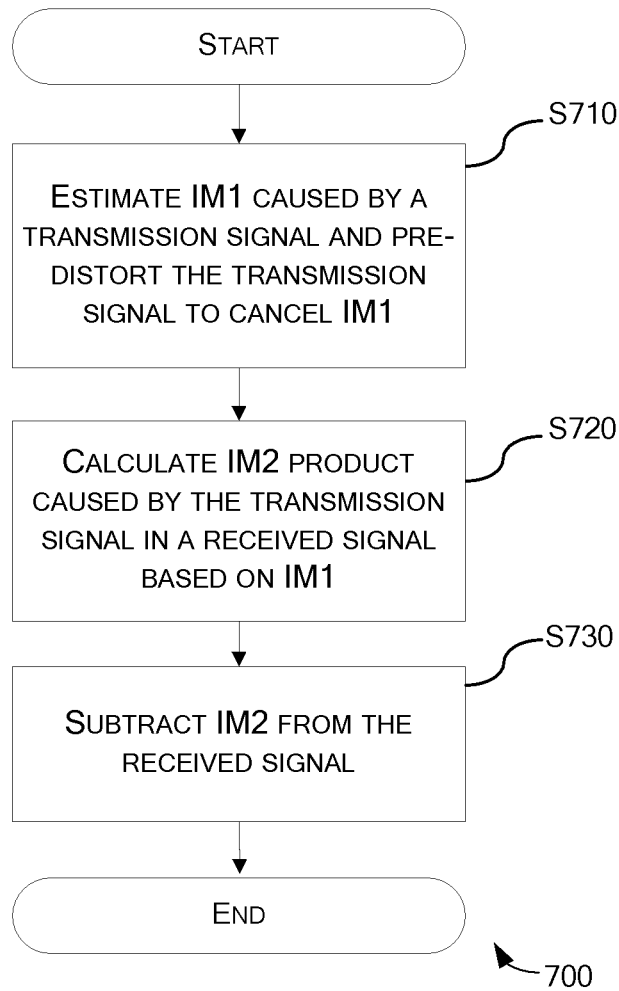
START

S710

ESTIMATE IM1 CAUSED BY A TRANSMISSION SIGNAL AND PRE-DISTORT THE TRANSMISSION SIGNAL TO CANCEL IM1

S720

CALCULATE IM2 PRODUCT CAUSED BY THE TRANSMISSION SIGNAL IN A RECEIVED SIGNAL BASED ON IM1

S730

SUBTRACT IM2 FROM THE RECEIVED SIGNAL

END

700